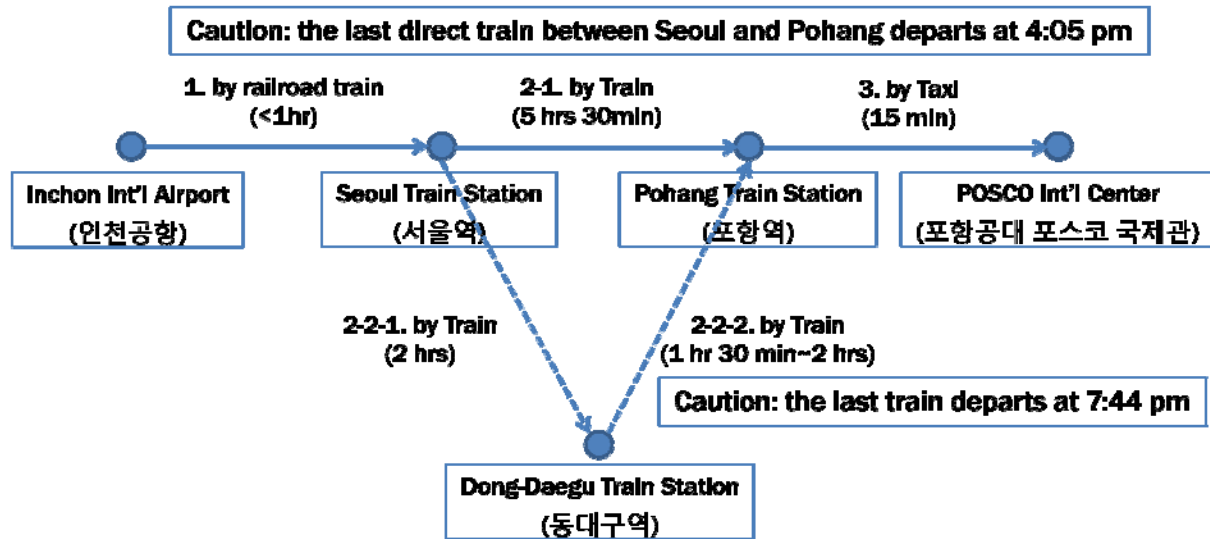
Caution: the last direct train between Seoul and Pohang departs at 4:05 pm

1. by railroad train
(<1hr)

2-1. by Train
(5 hrs 30min)

3. by Taxi
(15 min)

Inchon Int'l Airport
(인천공항)

Seoul Train Station
(서울역)

Pohang Train Station
(포항역)

POSCO Int'l Center
(포항공대 포스코 국제관)

2-2-1. by Train
(2 hrs)

2-2-2. by Train
(1 hr 30 min~2 hrs)

Caution: the last train departs at 7:44 pm

Dong-Daegu Train Station
(동대구역)